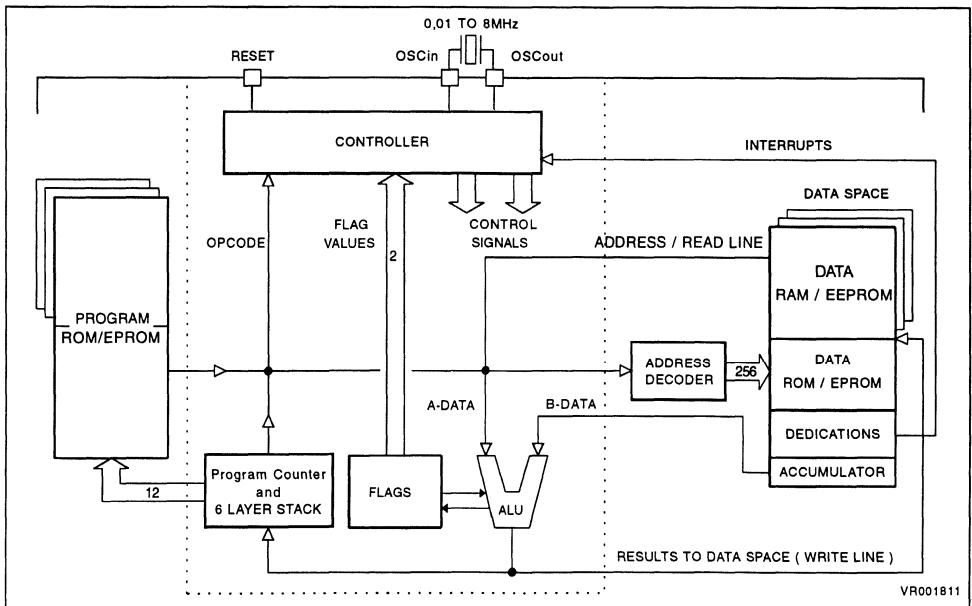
0,01 TO 8MHz

RESET

OSCin

OSCout

CONTROLLER

INTERRUPTS

DATA SPACE

OPCODE

FLAG VALUES

2

CONTROL SIGNALS

ADDRESS / READ LINE

DATA RAM / EEPROM

PROGRAM ROM/EPROM

ADDRESS DECODER

256

DATA ROM / EPROM

A-DATA

B-DATA

DEDICATIONS

ACCUMULATOR

12

Program Counter and 6 LAYER STACK

FLAGS

ALU

RESULTS TO DATA SPACE ( WRITE LINE )

VR001811